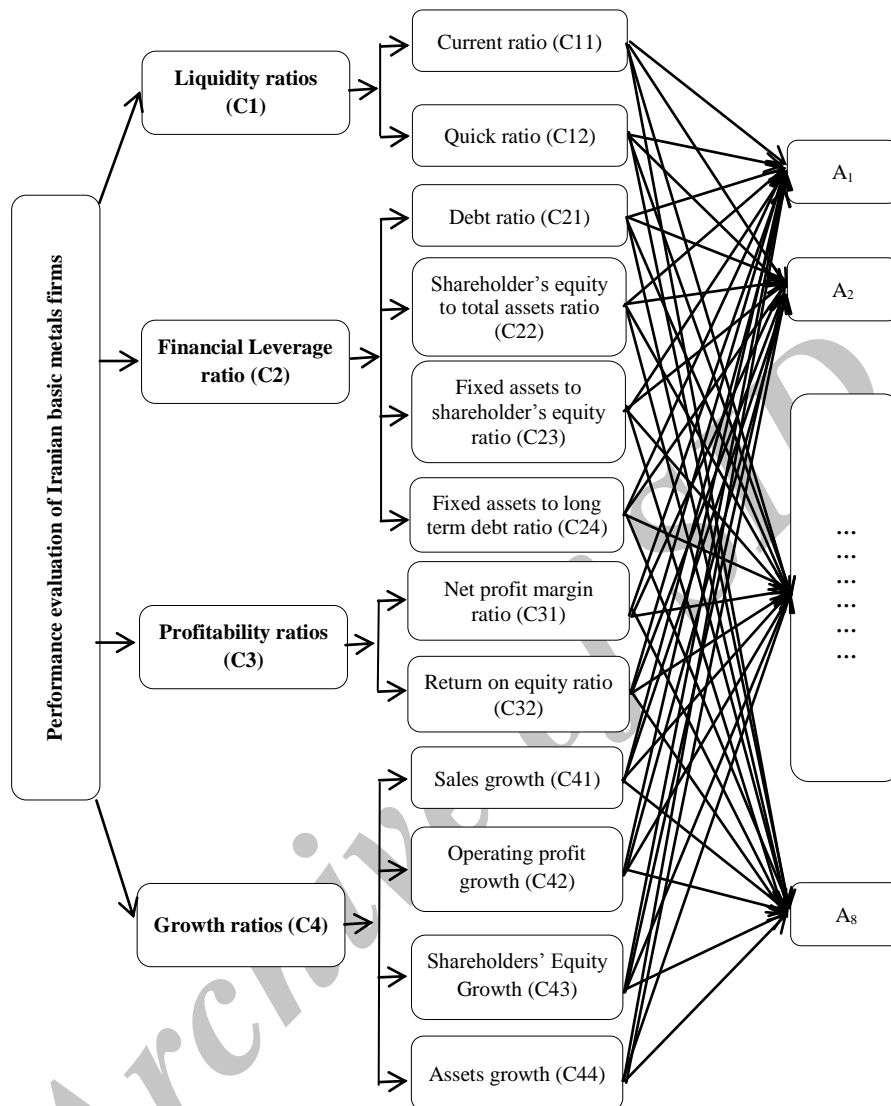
Performance evaluation of Iranian basic metals firms

Liquidity ratios (C1)

Financial Leverage ratio (C2)

Profitability ratios (C3)

Growth ratios (C4)

Current ratio (C11)

Quick ratio (C12)

Debt ratio (C21)

Shareholder's equity to total assets ratio (C22)

Fixed assets to shareholder's equity ratio (C23)

Fixed assets to long term debt ratio (C24)

Net profit margin ratio (C31)

Return on equity ratio (C32)

Sales growth (C41)

Operating profit growth (C42)

Shareholders' Equity Growth (C43)

Assets growth (C44)

$A_1$

$A_2$

…
…
…
…
…
…

$A_8$

Archive of SID